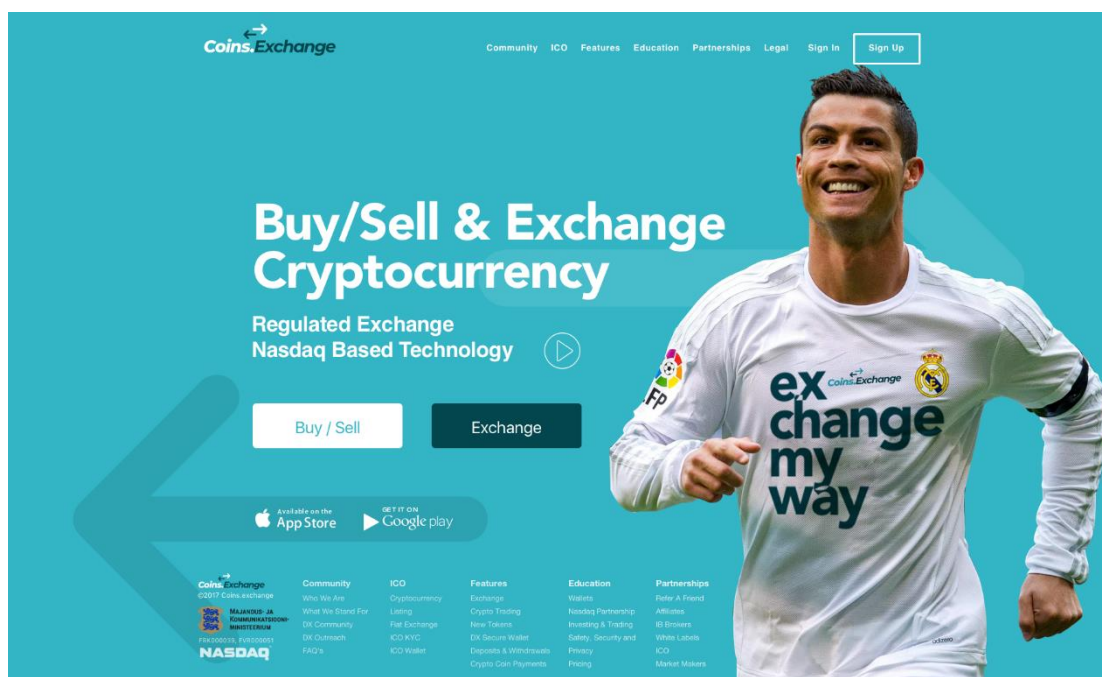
Coins.Exchange

Community ICO Features Education Partnerships Legal Sign In Sign Up

Buy/Sell & Exchange Cryptocurrency

Regulated Exchange
Nasdaq Based Technology

Buy / Sell
Exchange

Available on the App Store
GET IT ON Google play

Coins.Exchange
©2017 Coins.exchange
MAJANDUS- JA KOMMUNIKATSIOONIMINISTEERIUM
FRK000035, FVR000051
NASDAQ

Community
Who We Are
What We Stand For
DX Community
DX Outreach
FAQ's

ICO
Cryptocurrency
Listing
Fiat Exchange
ICO KYC
ICO Wallet

Features
Exchange
Crypto Trading
New Tokens
DX Secure Wallet
Deposits & Withdrawals
Crypto Coin Payments

Education
Wallets
Nasdaq Partnership
Investing & Trading
Safety, Security and Privacy
Pricing

Partnerships
Refer A Friend
Affiliates
IB Brokers
White Labels
ICO
Market Makers

LFP
Coins.Exchange
exchange my way